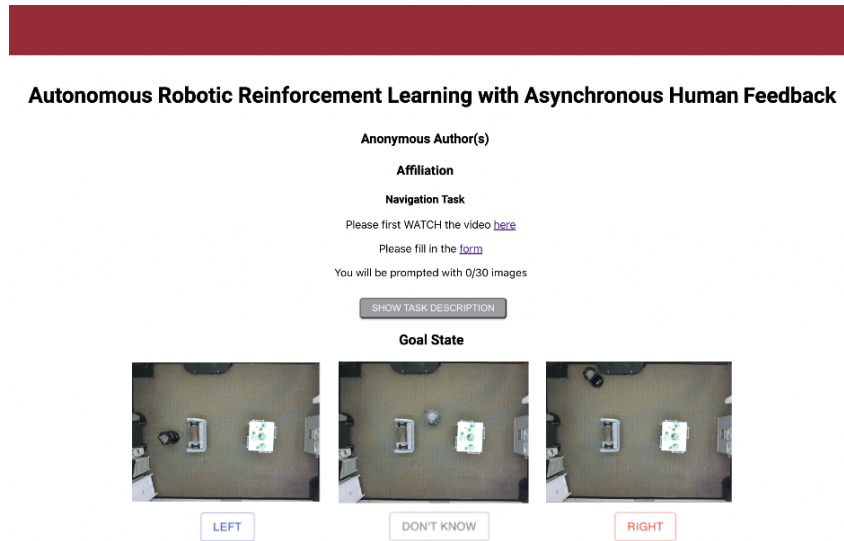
Autonomous Robotic Reinforcement Learning with Asynchronous Human Feedback

Anonymous Author(s)

Affiliation

Navigation Task

Please first WATCH the video here

Please fill in the form

You will be prompted with 0/30 images

SHOW TASK DESCRIPTION

Goal State

LEFT

DON'T KNOW

RIGHT